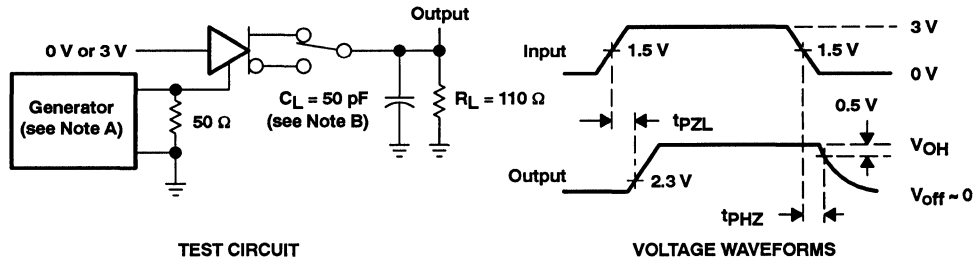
0 V or 3 V

Generator (see Note A)

50 Ω

Output

$C_L$ = 50 pF (see Note B)

$R_L$ = 110 Ω

TEST CIRCUIT

Input

1.5 V

1.5 V

3 V

0 V

$t_{PZL}$

0.5 V

Output

2.3 V

$V_{OH}$

$V_{off} \sim 0$

$t_{PHZ}$

VOLTAGE WAVEFORMS